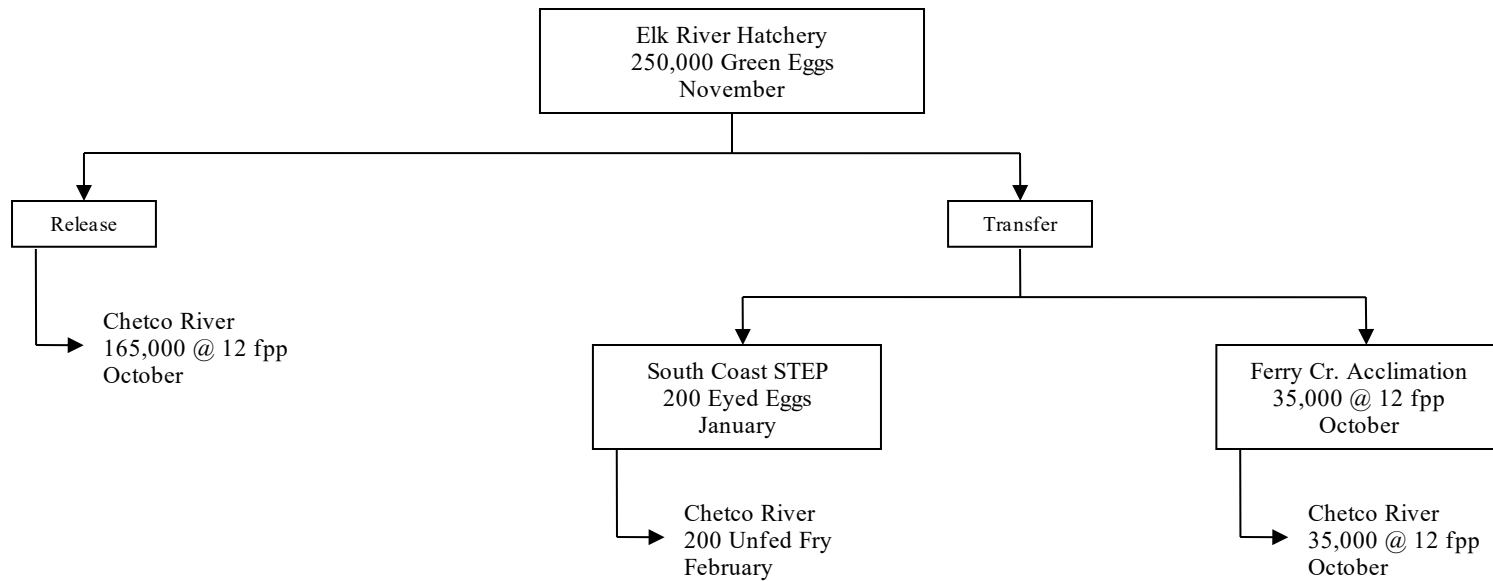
Elk River Hatchery
250,000 Green Eggs
November

Release

Chetco River
165,000 @ 12 fpp
October

Transfer

South Coast STEP
200 Eyed Eggs
January

Chetco River
200 Unfed Fry
February

Ferry Cr. Acclimation
35,000 @ 12 fpp
October

Chetco River
35,000 @ 12 fpp
October